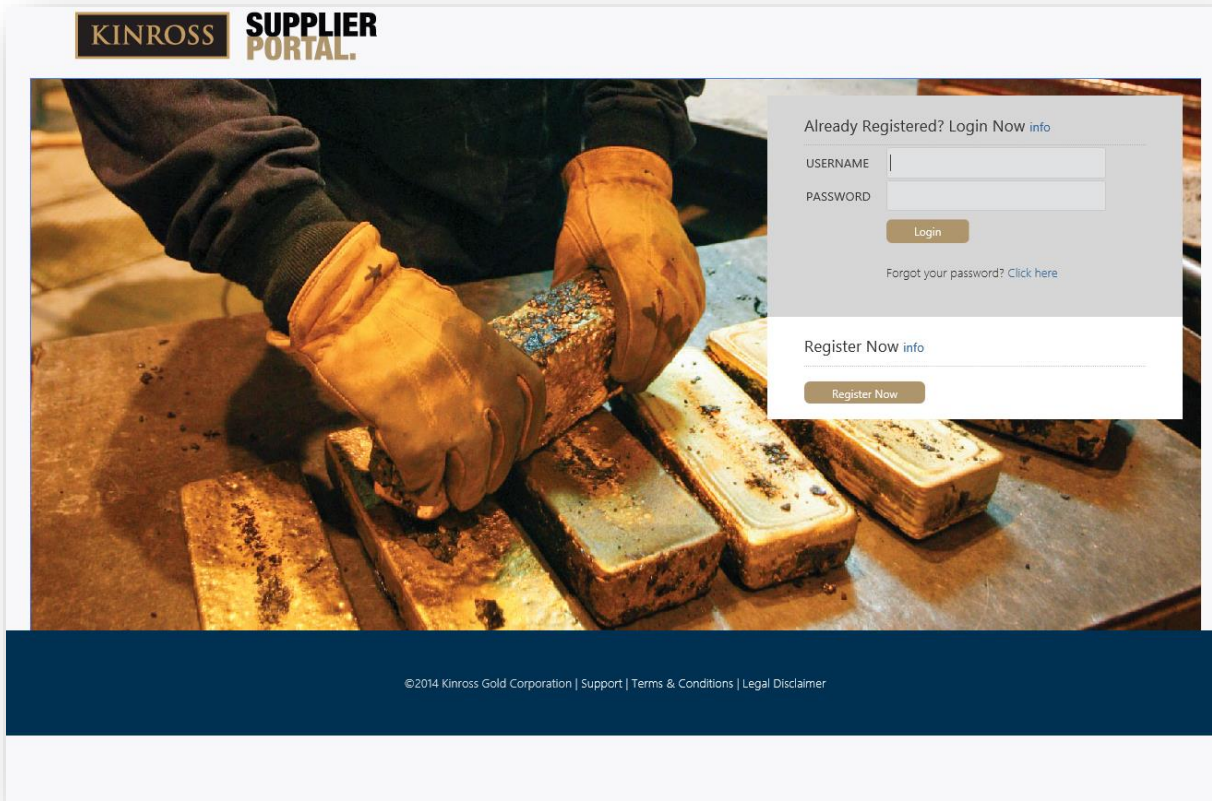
KINROSS SUPPLIER PORTAL.

Already Registered? Login Now info

USERNAME

PASSWORD

Login

Forgot your password? Click here

Register Now info

Register Now

©2014 Kinross Gold Corporation | Support | Terms & Conditions | Legal Disclaimer